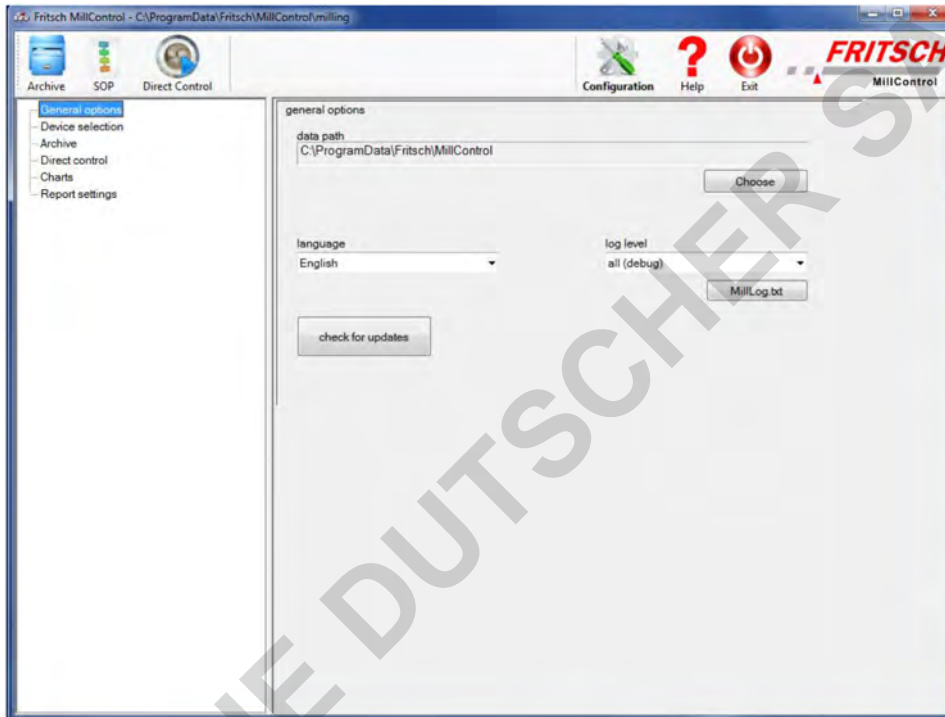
Fritsch MillControl - C:\ProgramData\Fritsch\MillControl\milling

Archive SOP Direct Control

Configuration Help Exit

FRITSCH
MillControl

General options
Device selection
Archive
Direct control
Charts
Report settings

general options

data path
C:\ProgramData\Fritsch\MillControl

Choose

language
English

log level
all (debug)

MillLog.txt

check for updates

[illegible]E DUTSCHER S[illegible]